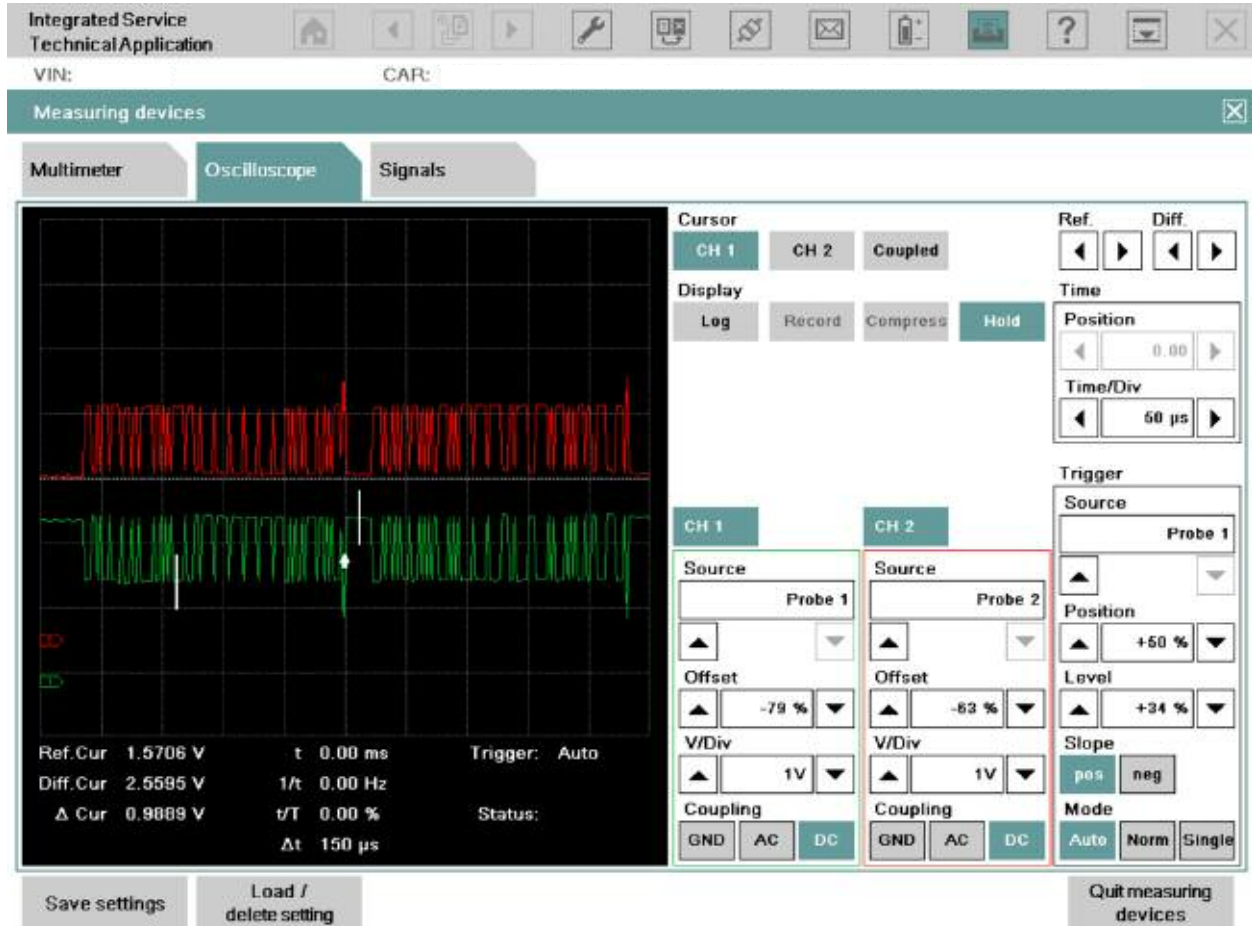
Integrated Service Technical Application

VIN:
CAR:

Measuring devices

Multimeter
Oscilloscope
Signals

Ref.Cur 1.5706 V
Diff.Cur 2.5595 V
Δ Cur 0.9889 V

t 0.00 ms
1/t 0.00 Hz
t/T 0.00 %
Δt 150 µs

Trigger: Auto
Status:

Cursor
CH 1
CH 2
Coupled

Display
Log
Record
Compress
Hold

Ref.
Diff.

Time
Position
0.00
Time/Div
50 µs

Trigger
Source
Probe 1
Position
+50 %
Level
+34 %
Slope
pos
neg
Mode
Auto
Norm
Single

CH 1
Source
Probe 1
Offset
-79 %
V/Div
1V
Coupling
GND
AC
DC

CH 2
Source
Probe 2
Offset
-63 %
V/Div
1V
Coupling
GND
AC
DC

Save settings
Load / delete setting
Quit measuring devices